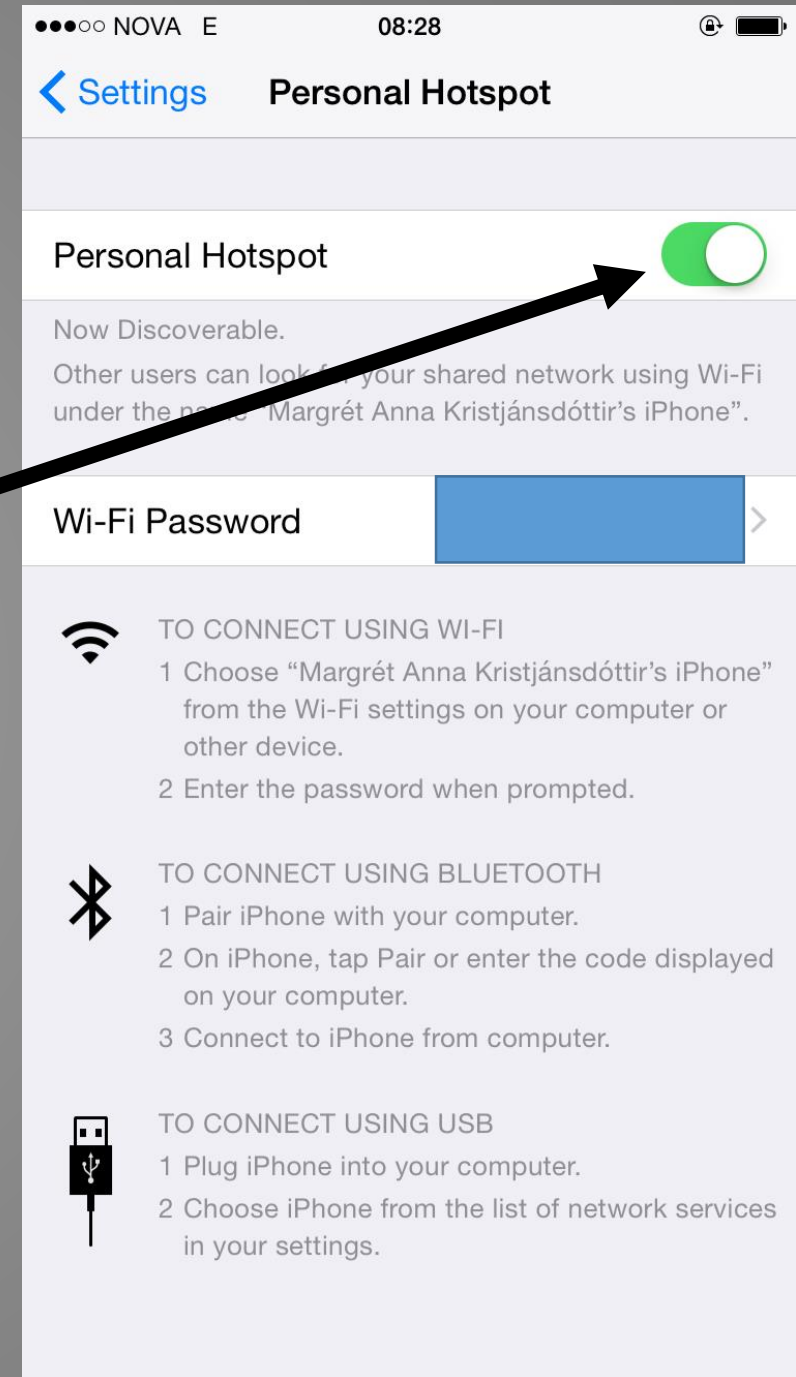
●●●○○ NOVA E 08:28

Settings Personal Hotspot

Personal Hotspot

Now Discoverable.
Other users can look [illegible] your shared network using Wi-Fi under the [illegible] "Margrét Anna Kristjánsdóttir's iPhone".

Wi-Fi Password

TO CONNECT USING WI-FI
1 Choose "Margrét Anna Kristjánsdóttir's iPhone" from the Wi-Fi settings on your computer or other device.
2 Enter the password when prompted.

TO CONNECT USING BLUETOOTH
1 Pair iPhone with your computer.
2 On iPhone, tap Pair or enter the code displayed on your computer.
3 Connect to iPhone from computer.

TO CONNECT USING USB
1 Plug iPhone into your computer.
2 Choose iPhone from the list of network services in your settings.